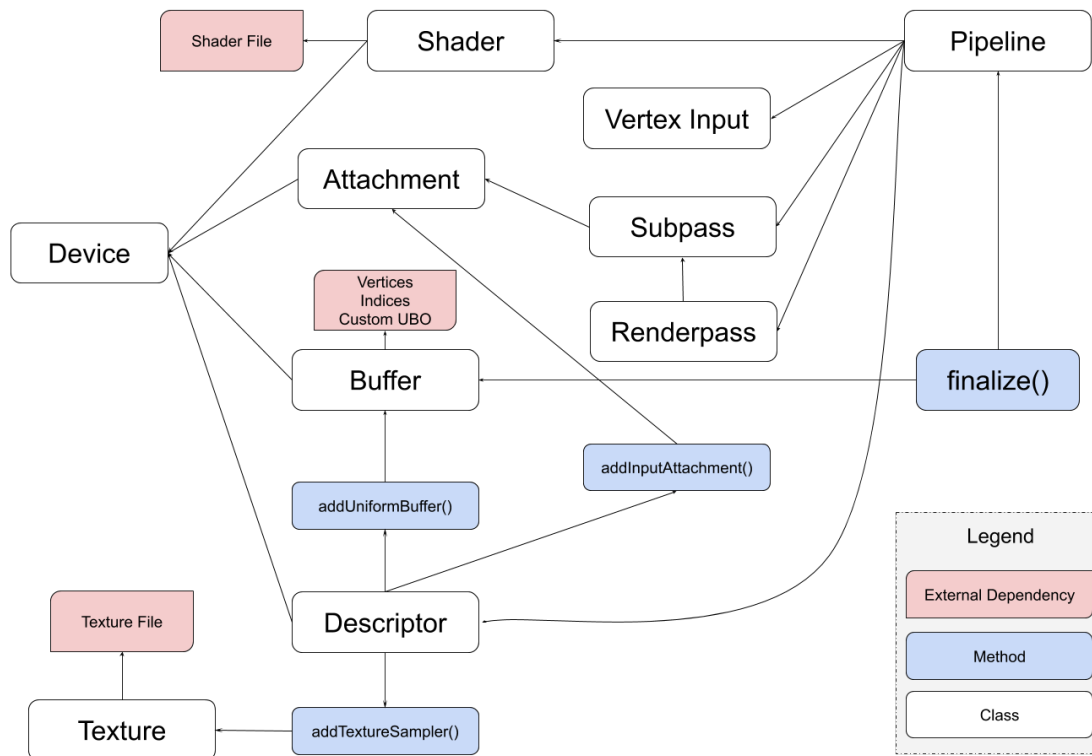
Shader File

Shader

Pipeline

Vertex Input

Attachment

Subpass

Device

Vertices
Indices
Custom UBO

Renderpass

Buffer

finalize()

addInputAttachment()

addUniformBuffer()

Legend

External Dependency

Method

Class

Texture File

Descriptor

Texture

addTextureSampler()